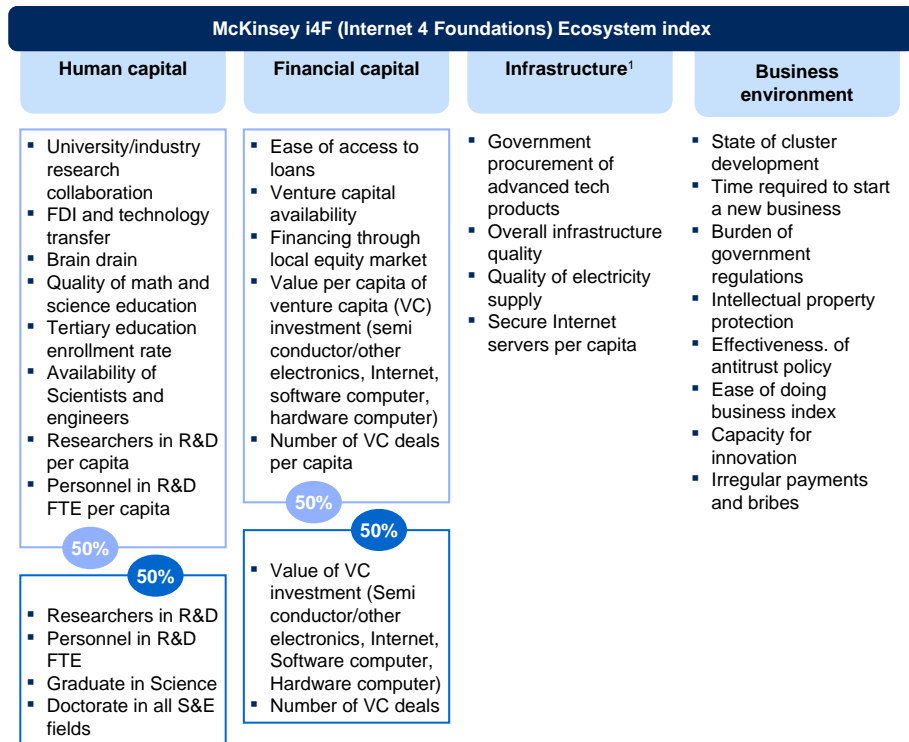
McKinsey i4F (Internet 4 Foundations) Ecosystem index

Human capital

- University/industry research collaboration
- FDI and technology transfer
- Brain drain
- Quality of math and science education
- Tertiary education enrollment rate
- Availability of Scientists and engineers
- Researchers in R&D per capita
- Personnel in R&D FTE per capita

50%

50%

- Researchers in R&D
- Personnel in R&D FTE
- Graduate in Science
- Doctorate in all S&E fields

Financial capital

- Ease of access to loans
- Venture capital availability
- Financing through local equity market
- Value per capita of venture capita (VC) investment (semi conductor/other electronics, Internet, software computer, hardware computer)
- Number of VC deals per capita

50%

50%

- Value of VC investment (Semi conductor/other electronics, Internet, Software computer, Hardware computer)
- Number of VC deals

Infrastructure$^1$

- Government procurement of advanced tech products
- Overall infrastructure quality
- Quality of electricity supply
- Secure Internet servers per capita

Business environment

- State of cluster development
- Time required to start a new business
- Burden of government regulations
- Intellectual property protection
- Effectiveness. of antitrust policy
- Ease of doing business index
- Capacity for innovation
- Irregular payments and bribes